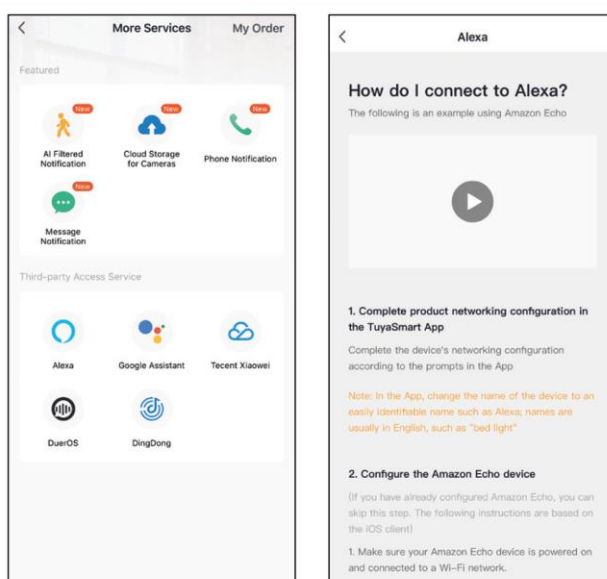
More Services

My Order

Featured

New

AI Filtered Notification

New

Cloud Storage for Cameras

New

Phone Notification

New

Message Notification

Third-party Access Service

Alexa

Google Assistant

Tecent Xiaowei

DuerOS

DingDong

Alexa

How do I connect to Alexa?

The following is an example using Amazon Echo

1. Complete product networking configuration in the TuyaSmart App

Complete the device's networking configuration according to the prompts in the App

Note: In the App, change the name of the device to an easily identifiable name such as Alexa; names are usually in English, such as "bed light"

2. Configure the Amazon Echo device

(If you have already configured Amazon Echo, you can skip this step. The following instructions are based on the iOS client)

1. Make sure your Amazon Echo device is powered on and connected to a Wi-Fi network.